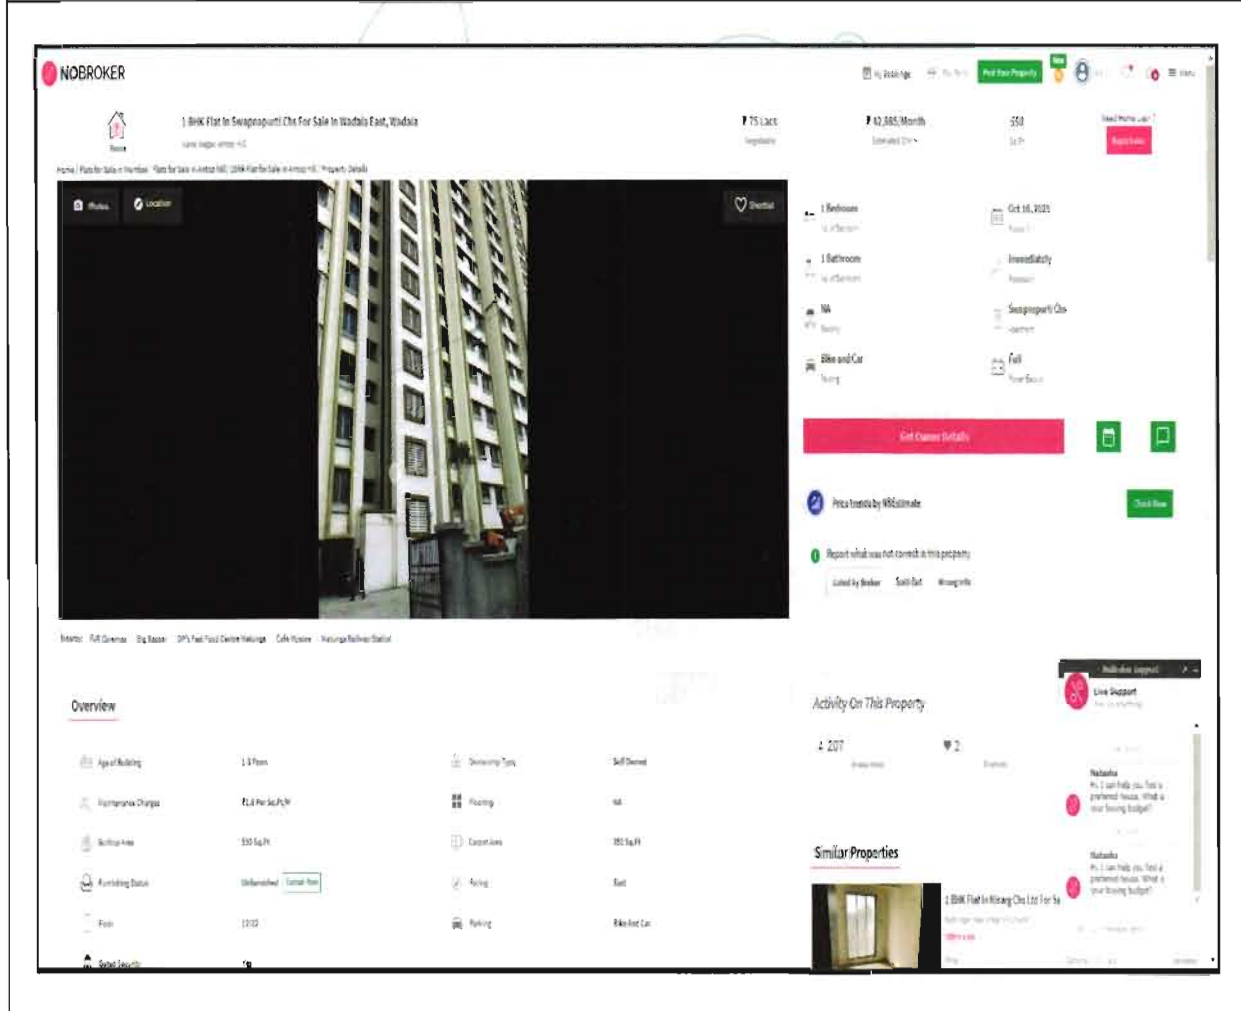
NOBROKER

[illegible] Post Your Property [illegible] Menu

1 BHK Flat In Swapnapurti Chs For Sale In Wadala East, Wadala

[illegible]

₹ 75 Lacs

Negotiable

₹ 42,885/Month

Estimated EMI

550

Sq.Ft

Need Home Loan?

Apply Now

Home / Flats for Sale in Mumbai / Flats for Sale in Antop Hill / 1BHK Flat for Sale in Antop Hill / Property Details

Photos

Location

Shortlist

1 Bedroom

No. of Bedroom

Oct 16, 2025

Posted On

1 Bathroom

No. of Bathroom

Immediately

Possession

NA

Balcony

Swapnapurti Chs

Apartment

Bike and Car

Parking

Full

Power Backup

Get Owner Details

Price trends by NBEstimate

Check Now

Report what was not correct in this property

Listed by Broker

Sold Out

Wrong Info

Nearby: Full Gurunas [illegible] Big Bazaar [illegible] Cafe Mysore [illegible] Railway Station

Overview

Age of Building

1-3 Years

Ownership Type

Self Owned

Maintenance Charges

₹1.8 Per Sq.Ft/M

Flooring

NA

Built-up Area

550 Sq.Ft

Carpet Area

351 Sq.Ft

Furnishing Status

Unfurnished

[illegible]

Facing

East

Floor

17/22

Parking

Bike And Car

Gated Security

Activity On This Property

207

Unique Views

2

Shortlists

Similar Properties

1 BHK Flat In Nirang Chs Ltd For Sa

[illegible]

Live Support

Natasha

Hi, I can help you find a preferred house. What is your buying budget?

Natasha

Hi, I can help you find a preferred house. What is your buying budget?